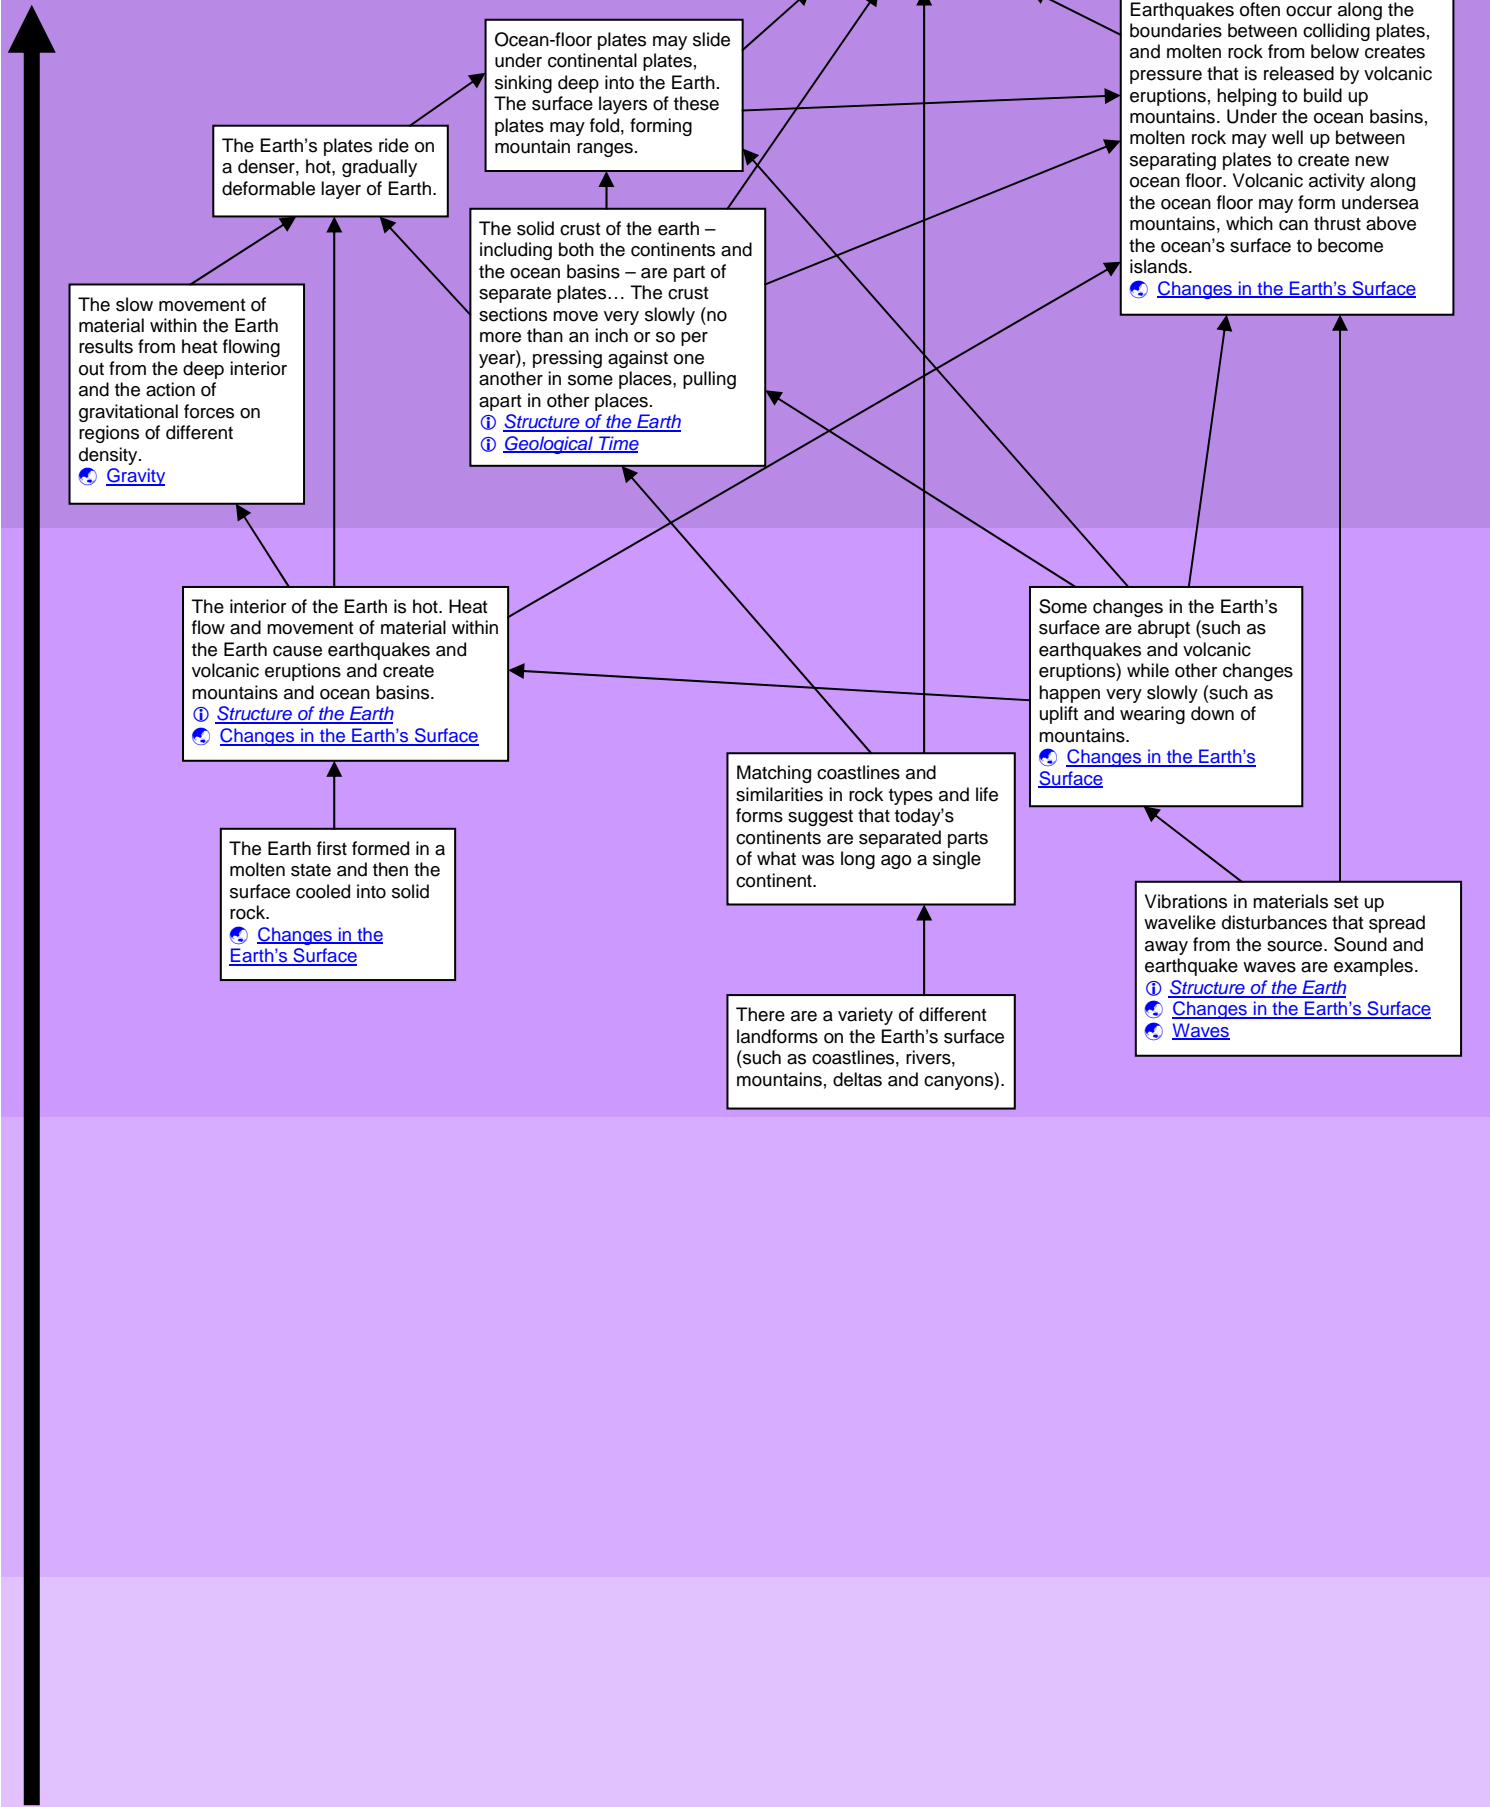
Ocean-floor plates may slide under continental plates, sinking deep into the Earth. The surface layers of these plates may fold, forming mountain ranges.

Earthquakes often occur along the boundaries between colliding plates, and molten rock from below creates pressure that is released by volcanic eruptions, helping to build up mountains. Under the ocean basins, molten rock may well up between separating plates to create new ocean floor. Volcanic activity along the ocean floor may form undersea mountains, which can thrust above the ocean's surface to become islands.
Changes in the Earth's Surface

The Earth's plates ride on a denser, hot, gradually deformable layer of Earth.

The solid crust of the earth – including both the continents and the ocean basins – are part of separate plates… The crust sections move very slowly (no more than an inch or so per year), pressing against one another in some places, pulling apart in other places.
Structure of the Earth
Geological Time

The slow movement of material within the Earth results from heat flowing out from the deep interior and the action of gravitational forces on regions of different density.
Gravity

The interior of the Earth is hot. Heat flow and movement of material within the Earth cause earthquakes and volcanic eruptions and create mountains and ocean basins.
Structure of the Earth
Changes in the Earth's Surface

Some changes in the Earth's surface are abrupt (such as earthquakes and volcanic eruptions) while other changes happen very slowly (such as uplift and wearing down of mountains.
Changes in the Earth's Surface

Matching coastlines and similarities in rock types and life forms suggest that today's continents are separated parts of what was long ago a single continent.

The Earth first formed in a molten state and then the surface cooled into solid rock.
Changes in the Earth's Surface

Vibrations in materials set up wavelike disturbances that spread away from the source. Sound and earthquake waves are examples.
Structure of the Earth
Changes in the Earth's Surface
Waves

There are a variety of different landforms on the Earth's surface (such as coastlines, rivers, mountains, deltas and canyons).